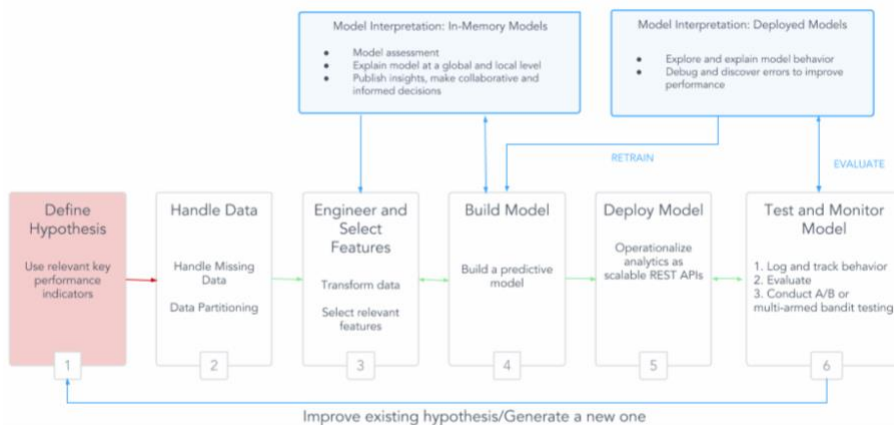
Model Interpretation: In-Memory Models

- Model assessment
- Explain model at a global and local level
- Publish insights, make collaborative and informed decisions

Model Interpretation: Deployed Models

- Explore and explain model behavior
- Debug and discover errors to improve performance

RETRAIN

EVALUATE

Define Hypothesis

Use relevant key performance indicators

1

Handle Data

Handle Missing Data

Data Partitioning

2

Engineer and Select Features

Transform data

Select relevant features

3

Build Model

Build a predictive model

4

Deploy Model

Operationalize analytics as scalable REST APIs

5

Test and Monitor Model

1. Log and track behavior
2. Evaluate
3. Conduct A/B or multi-armed bandit testing

6

Improve existing hypothesis/Generate a new one